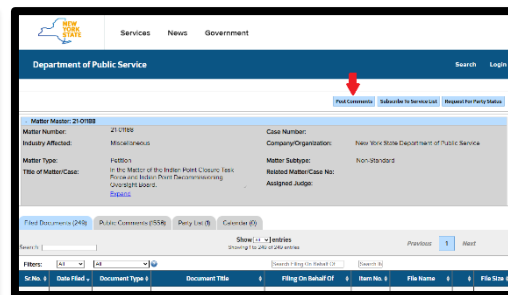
NEW YORK STATE

Services News Government

Department of Public Service

Search Login

Post Comments Subscribe to Service List Request for Party Status

Matter Master: 21-01188

Matter Number: 21-01188

Industry Affected: Miscellaneous

Matter Type: Petition

Title of Matter/Case: In the Matter of the Indian Point Closure Task Force and Indian Point Decommissioning Oversight Board.

Expand

Case Number:

Company/Organization: New York State Department of Public Service

Matter Subtype: Non-Standard

Related Matter/Case No:

Assigned Judge:

Filed Documents (249) Public Comments (1556) Party List (1) Calendar (0)

Search:

Show 10 entries

Showing 1 to 249 of 249 entries

Previous 1 Next

Filters: All All

Search Filing On Behalf Of Search

| Sr.No. | Date Filed | Document Type | Document Title | Filing On Behalf Of | Item No. | File Name | File Size |
|---|---|---|---|---|---|---|---|